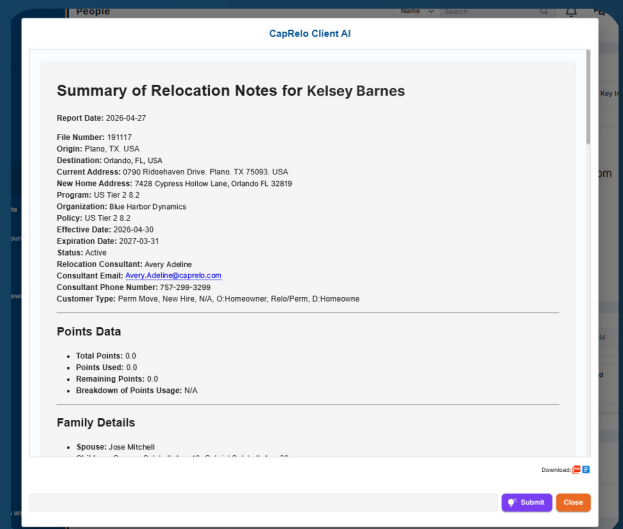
People
Name
Search

CapRelo Client AI

Summary of Relocation Notes for Kelsey Barnes

Report Date: 2026-04-27

File Number: 191117
Origin: Plano, TX, USA
Destination: Orlando, FL, USA
Current Address: 0790 Ridgehaven Drive, Plano, TX 75093, USA
New Home Address: 7428 Cypress Hollow Lane, Orlando FL 32819
Program: US Tier 2 8.2
Organization: Blue Harbor Dynamics
Policy: US Tier 2 8.2
Effective Date: 2026-04-30
Expiration Date: 2027-03-31
Status: Active
Relocation Consultant: Avery Adeline
Consultant Email: Avery.Adeline@caprelo.com
Consultant Phone Number: 757-299-3299
Customer Type: Perm Move, New Hire, N/A, O:Homeowner, Relo/Perm, D:Homeowne

Points Data

- Total Points: 0.0
- Points Used: 0.0
- Remaining Points: 0.0
- Breakdown of Points Usage: N/A

Family Details

- Spouse: Jose Mitchell
- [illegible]

Download:

Submit
Close